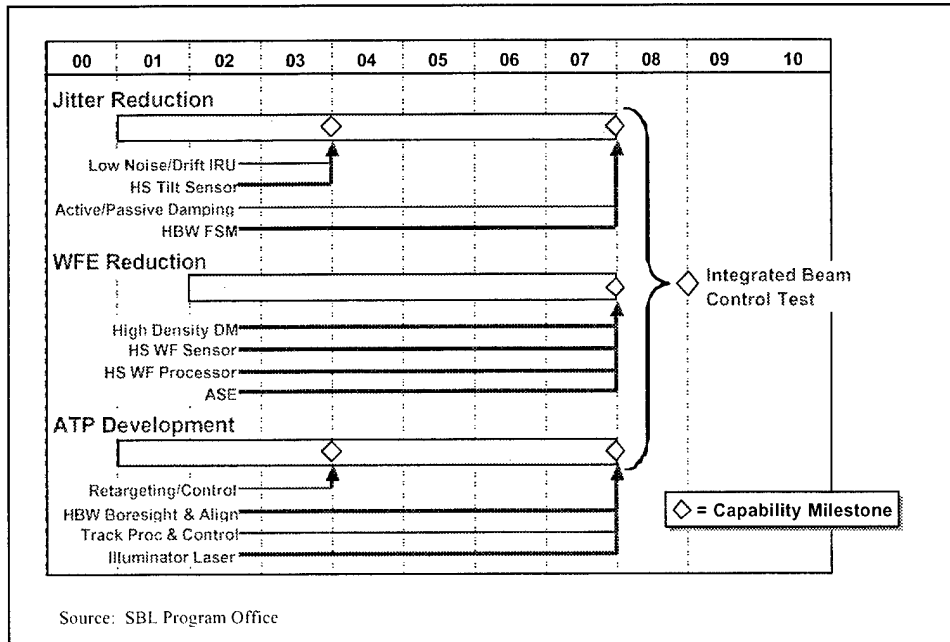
| 00 | 01 | 02 | 03 | 04 | 05 | 06 | 07 | 08 | 09 | 10 |
|---|---|---|---|---|---|---|---|---|---|---|

Jitter Reduction

Low Noise/Drift IRU
HS Tilt Sensor
Active/Passive Damping
HBW FSM

WFE Reduction

High Density DM
HS WF Sensor
HS WF Processor
ASE

ATP Development

Retargeting/Control
HBW Boresight & Align
Track Proc & Control
Illuminator Laser

◇ Integrated Beam Control Test

◇ = Capability Milestone

Source: SBL Program Office